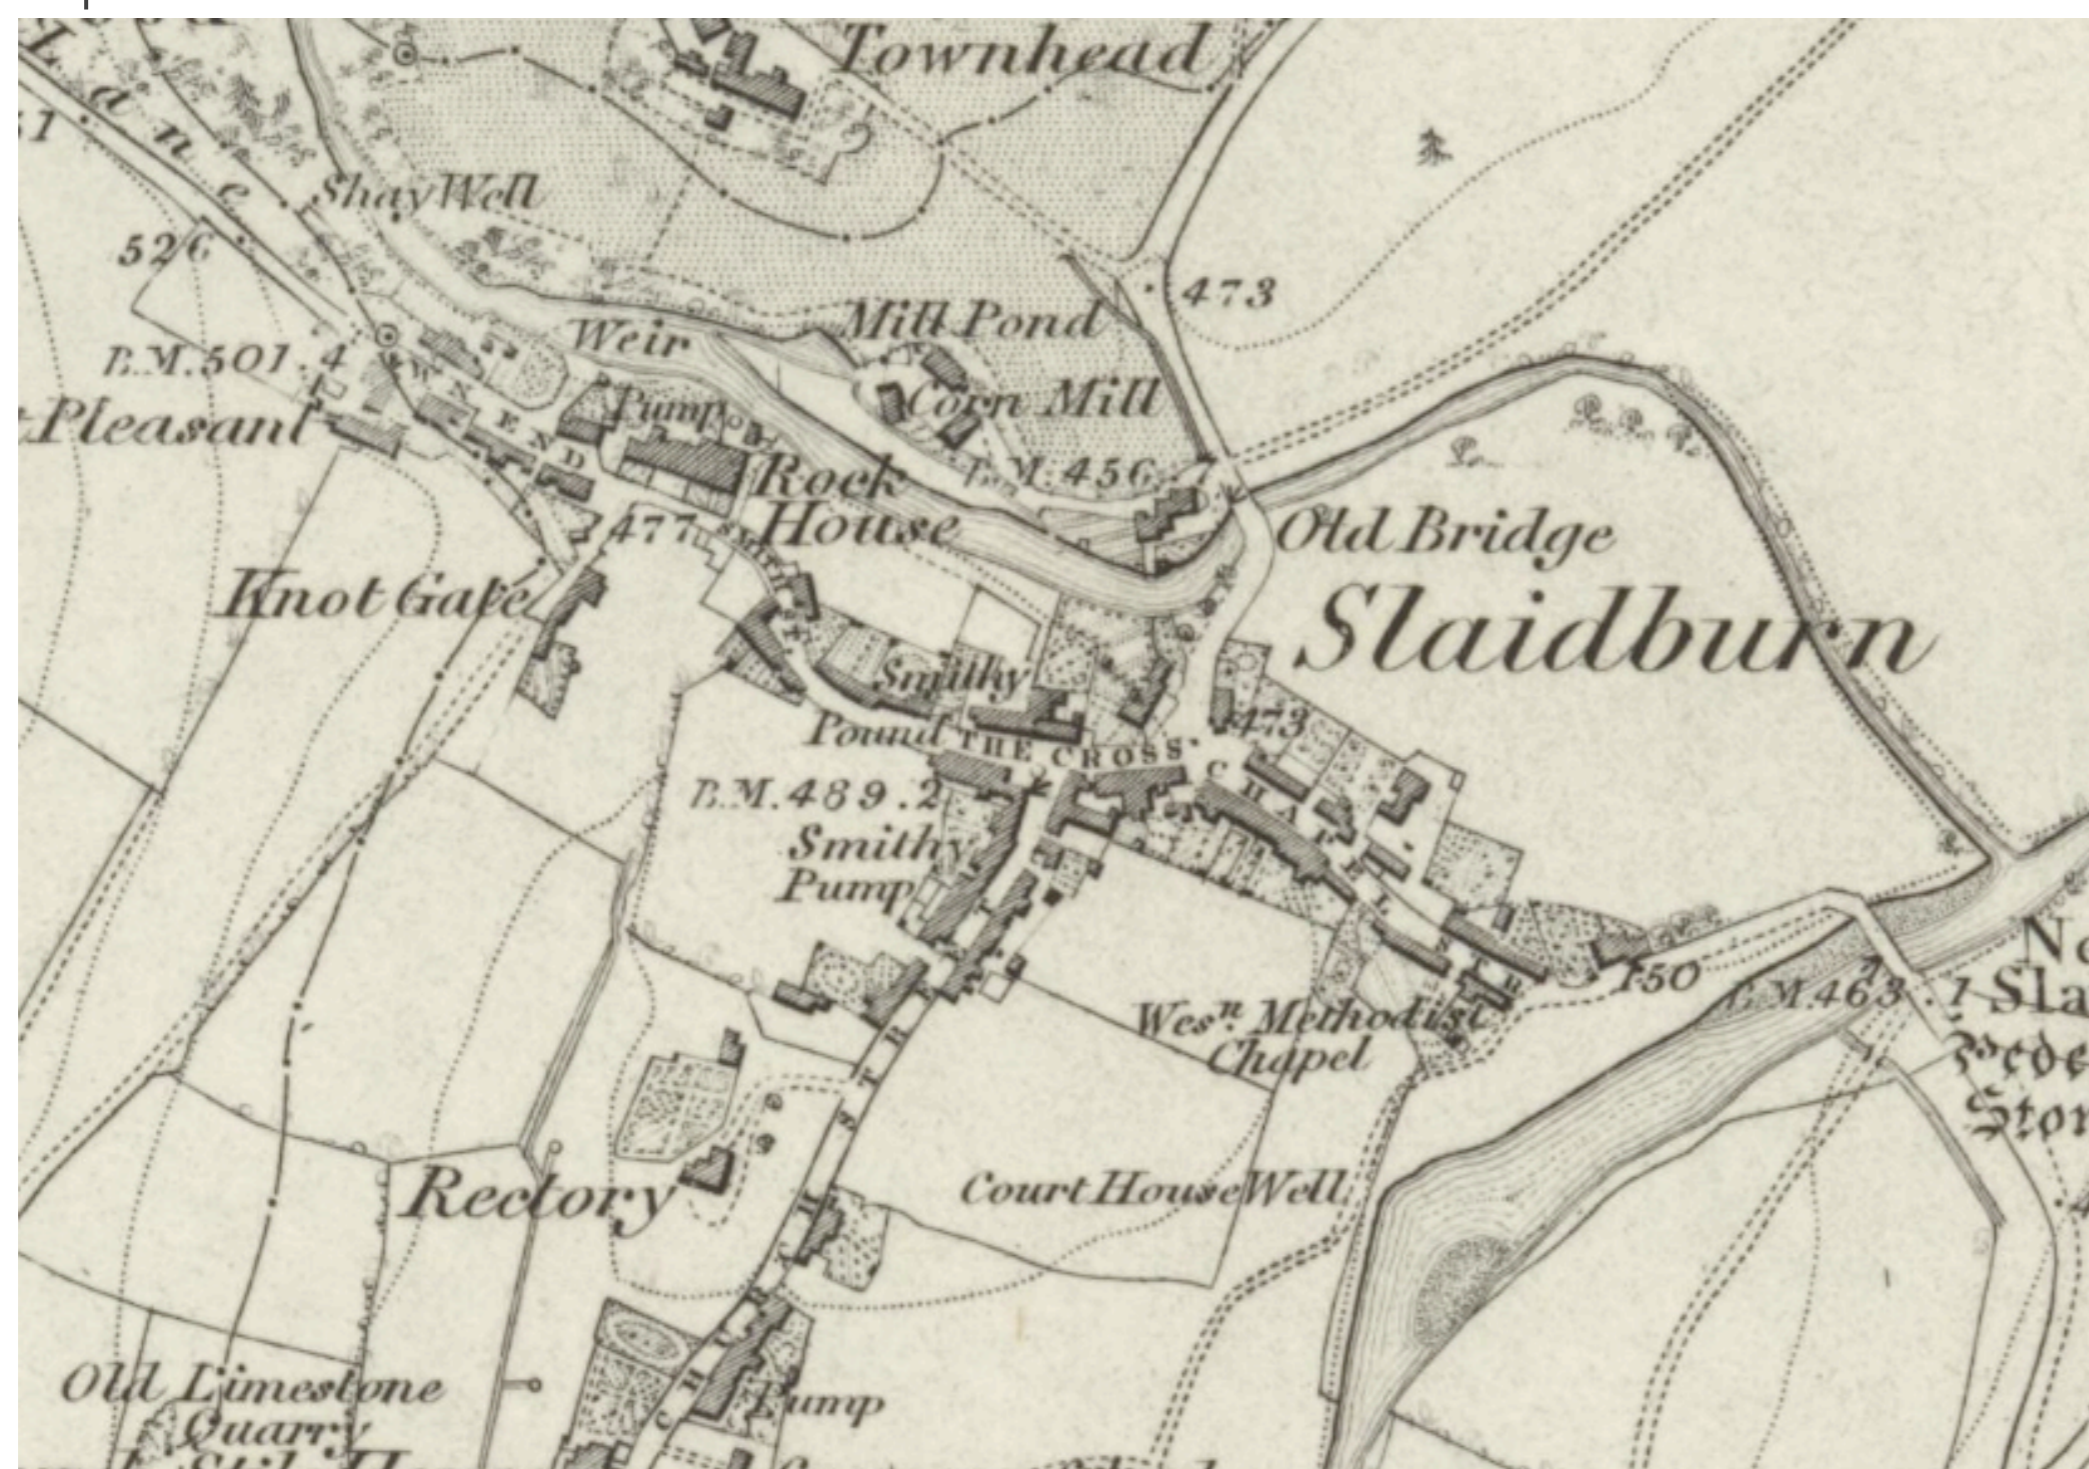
Townhead

Lane

Shay Well

526

473

Weir

Mill Pond

B.M. 501.4

Corn Mill

Pleasant

TOWNEND

Pump

Rock House

B.M. 456.7

477

Old Bridge

Knot Gate

Slaidburn

Smithy

473

Pound

THE CROSS

CHAPEL STREET

B.M. 489.2

Smithy

Pump

450

B.M. 463.1

Wesⁿ Methodist Chapel

Rectory

Court House Well

Old Limestone Quarry

Pump

No

Sla

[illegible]

Sto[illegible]